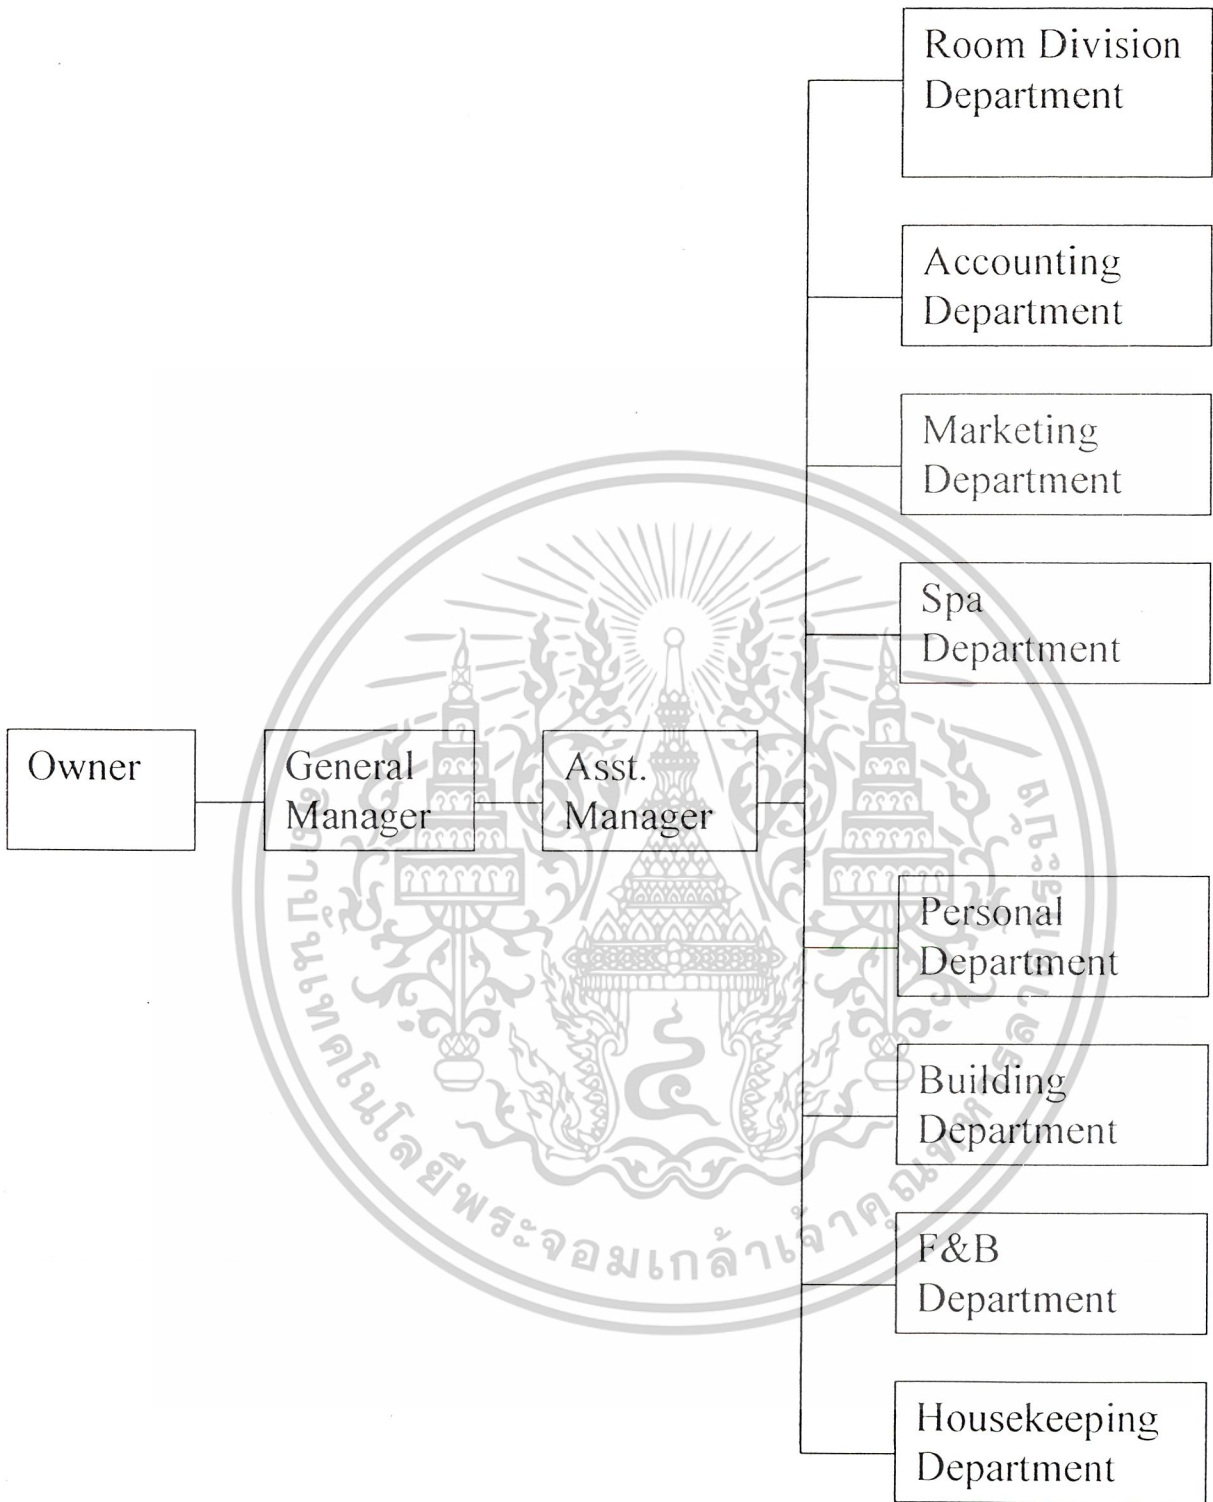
Room Division Department

Accounting Department

Marketing Department

Spa Department

Owner

General Manager

Asst. Manager

Personal Department

Building Department

F&B Department

Housekeeping Department

สถาบันเทคโนโลยีพระจอมเกล้าเจ้าคุณทหารลาดกระบัง